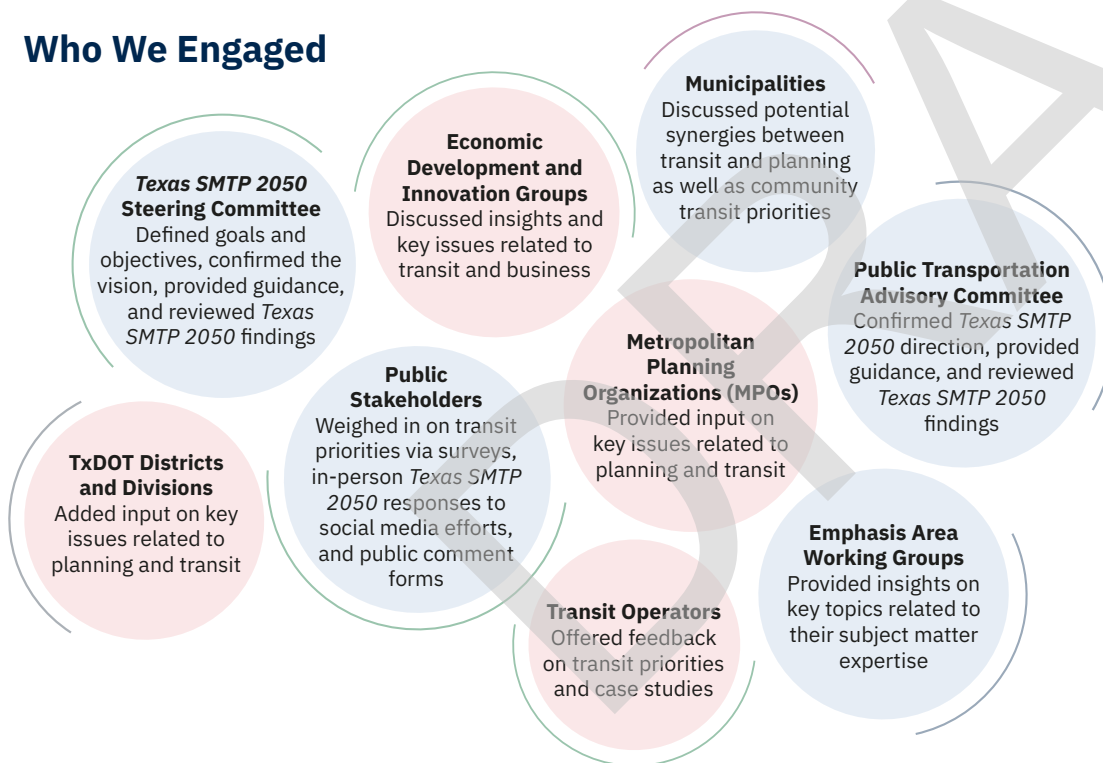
Who We Engaged

*Texas SMTP 2050* Steering Committee
Defined goals and objectives, confirmed the vision, provided guidance, and reviewed *Texas SMTP 2050* findings

Economic Development and Innovation Groups
Discussed insights and key issues related to transit and business

Municipalities
Discussed potential synergies between transit and planning as well as community transit priorities

Public Transportation Advisory Committee
Confirmed *Texas SMTP 2050* direction, provided guidance, and reviewed *Texas SMTP 2050* findings

TxDOT Districts and Divisions
Added input on key issues related to planning and transit

Public Stakeholders
Weighed in on transit priorities via surveys, in-person *Texas SMTP 2050* responses to social media efforts, and public comment forms

Metropolitan Planning Organizations (MPOs)
Provided input on key issues related to planning and transit

Emphasis Area Working Groups
Provided insights on key topics related to their subject matter expertise

Transit Operators
Offered feedback on transit priorities and case studies